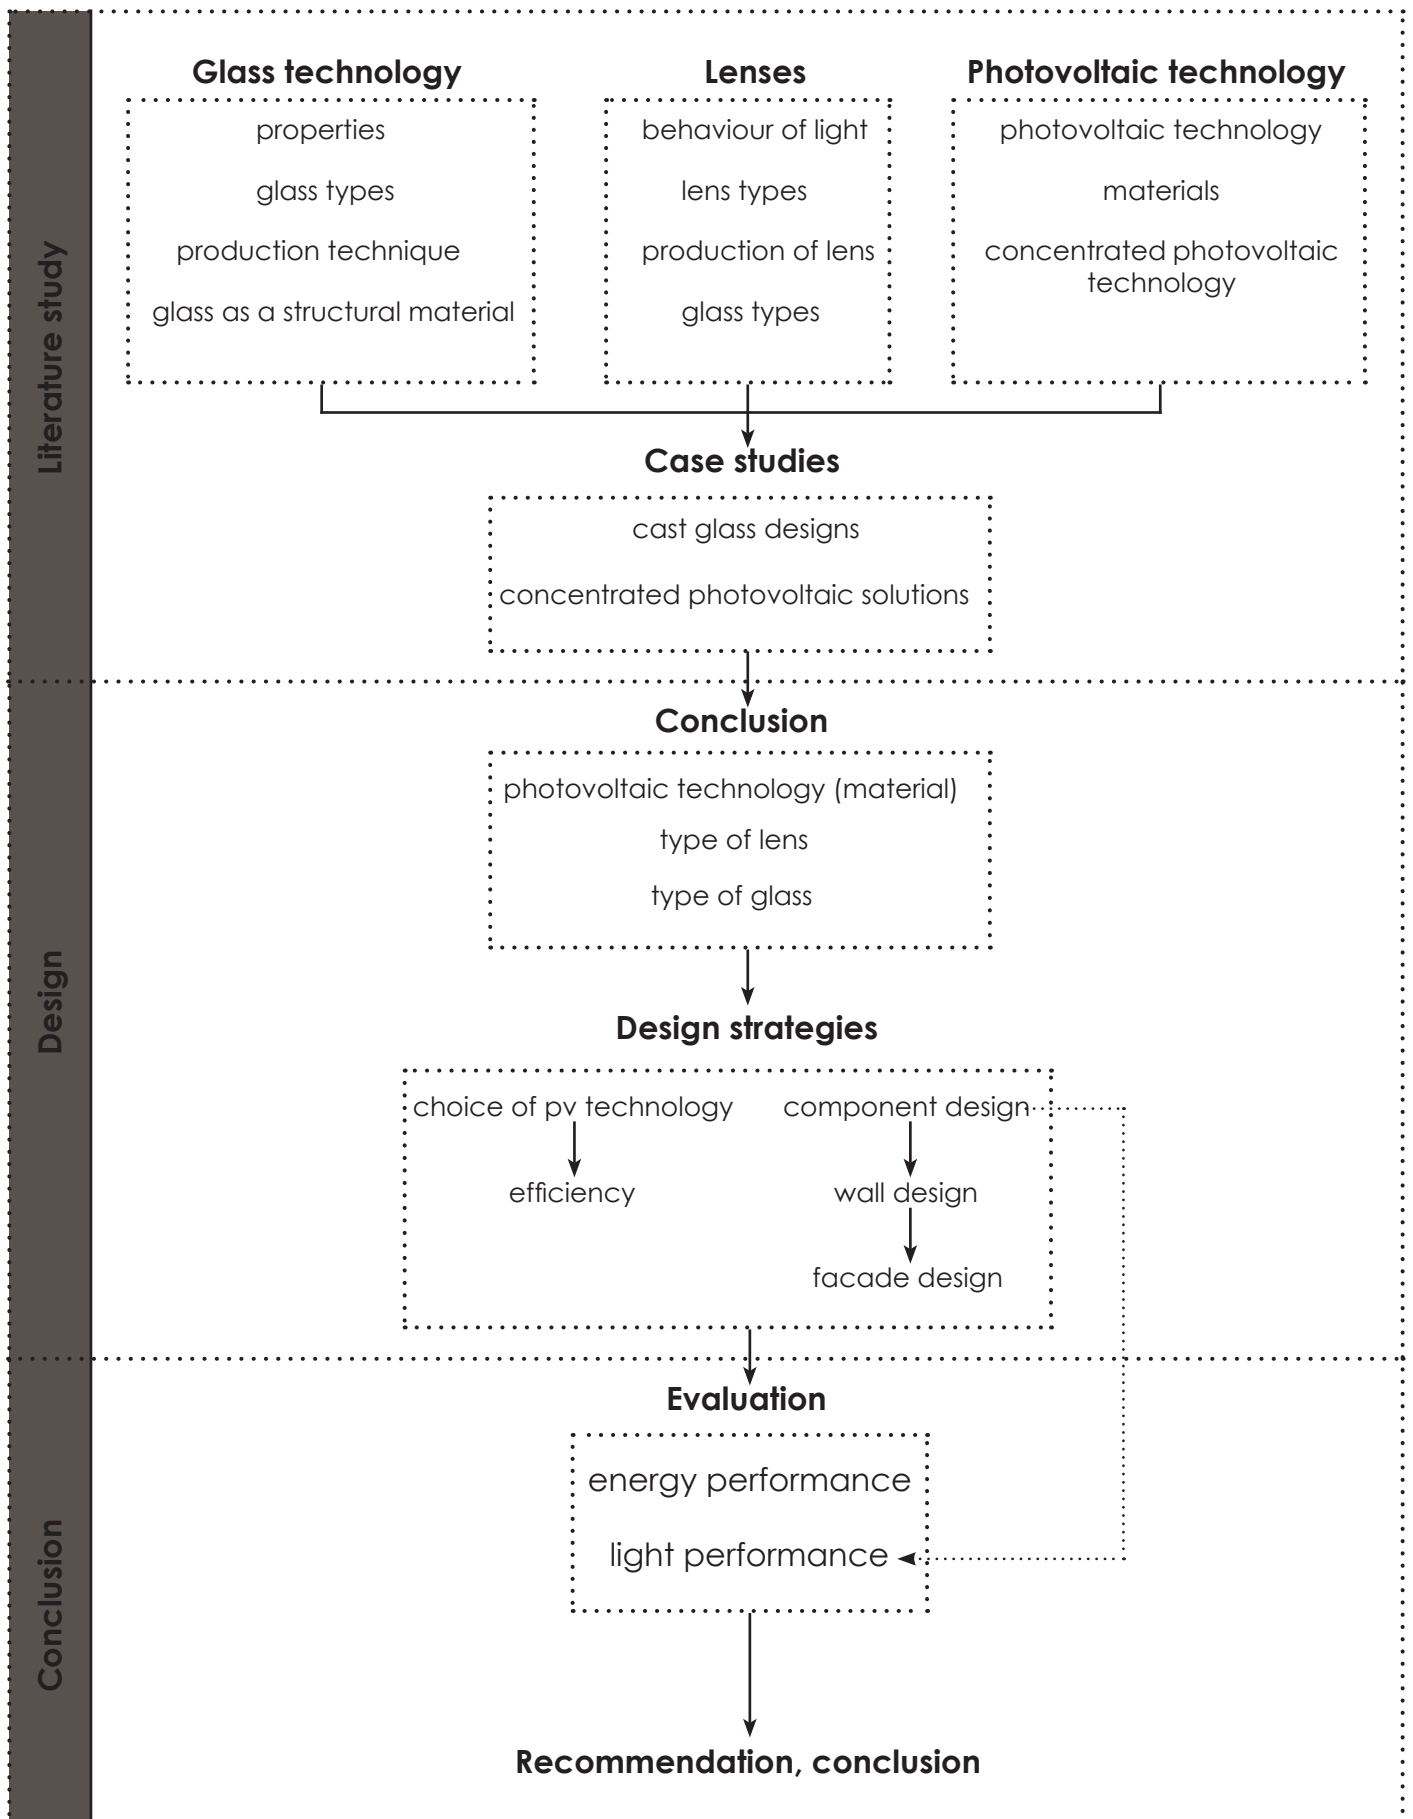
Literature study

Glass technology

properties

glass types

production technique

glass as a structural material

Lenses

behaviour of light

lens types

production of lens

glass types

Photovoltaic technology

photovoltaic technology

materials

concentrated photovoltaic technology

Case studies

cast glass designs

concentrated photovoltaic solutions

Design

Conclusion

photovoltaic technology (material)

type of lens

type of glass

Design strategies

choice of pv technology

efficiency

component design

wall design

facade design

Conclusion

Evaluation

energy performance

light performance

Recommendation, conclusion